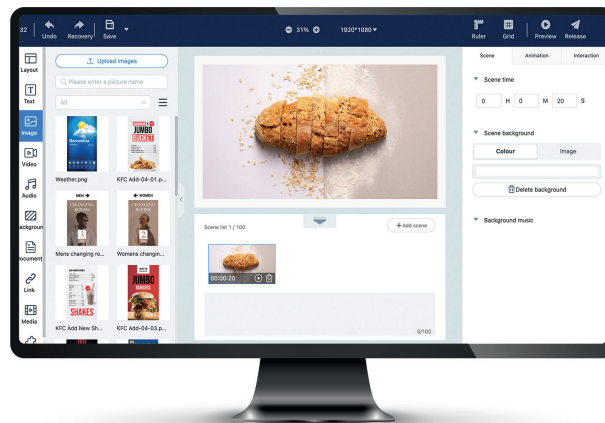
32 Undo Recovery Save

31% 1920*1080

Ruler Grid Preview Release

Layout
Text
Image
Video
Audio
Background
Document
Link
Media

Upload images
Please enter a picture name
All

Weather.png
KFC Add-04-01.p...
Mens changing ro...
Womens changin...
KFC Add New Sh...
KFC Add-04-03.p...

JUMBO BUCKET
MEN
WOMEN
CHANGING ROOMS
CHANGING ROOMS
SHAKES
JUMBO BURGER

Scene list 1 / 100
+ Add scene
00:00:20
0/100

Scene Animation Interaction

Scene time
0 H 0 M 20 S

Scene background
Colour Image
Delete background

Background music